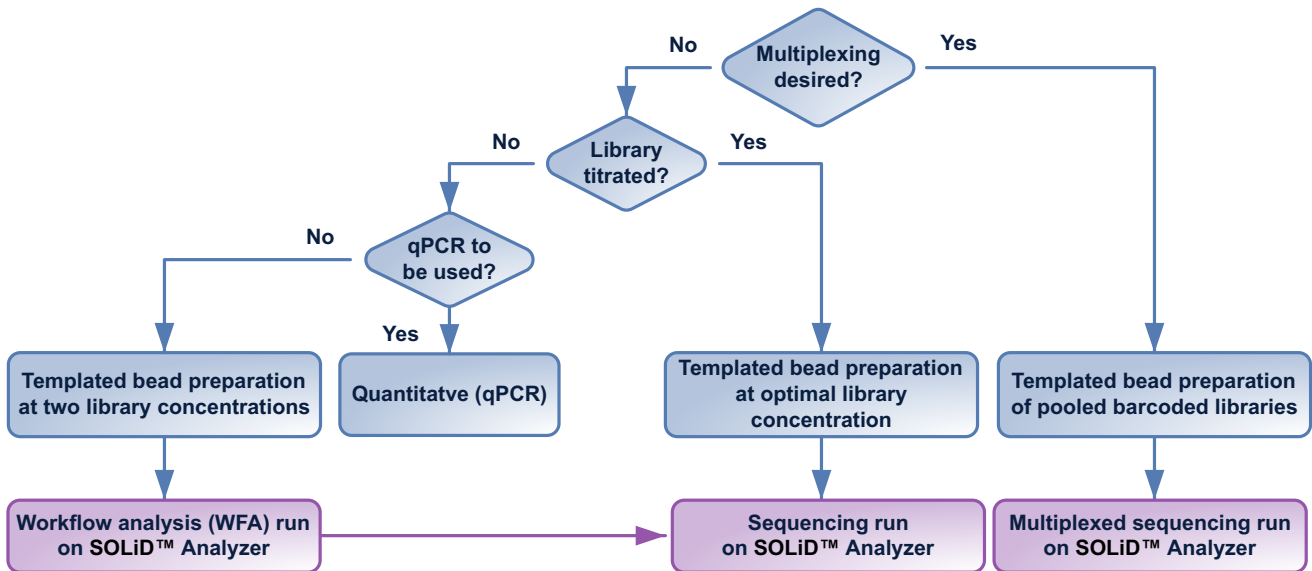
Multiplexing desired?

No

Yes

Library titrated?

No

Yes

qPCR to be used?

No

Yes

Templated bead preparation at two library concentrations

Quantitatve (qPCR)

Templated bead preparation at optimal library concentration

Templated bead preparation of pooled barcoded libraries

Workflow analysis (WFA) run on SOLiD™ Analyzer

Sequencing run on SOLiD™ Analyzer

Multiplexed sequencing run on SOLiD™ Analyzer